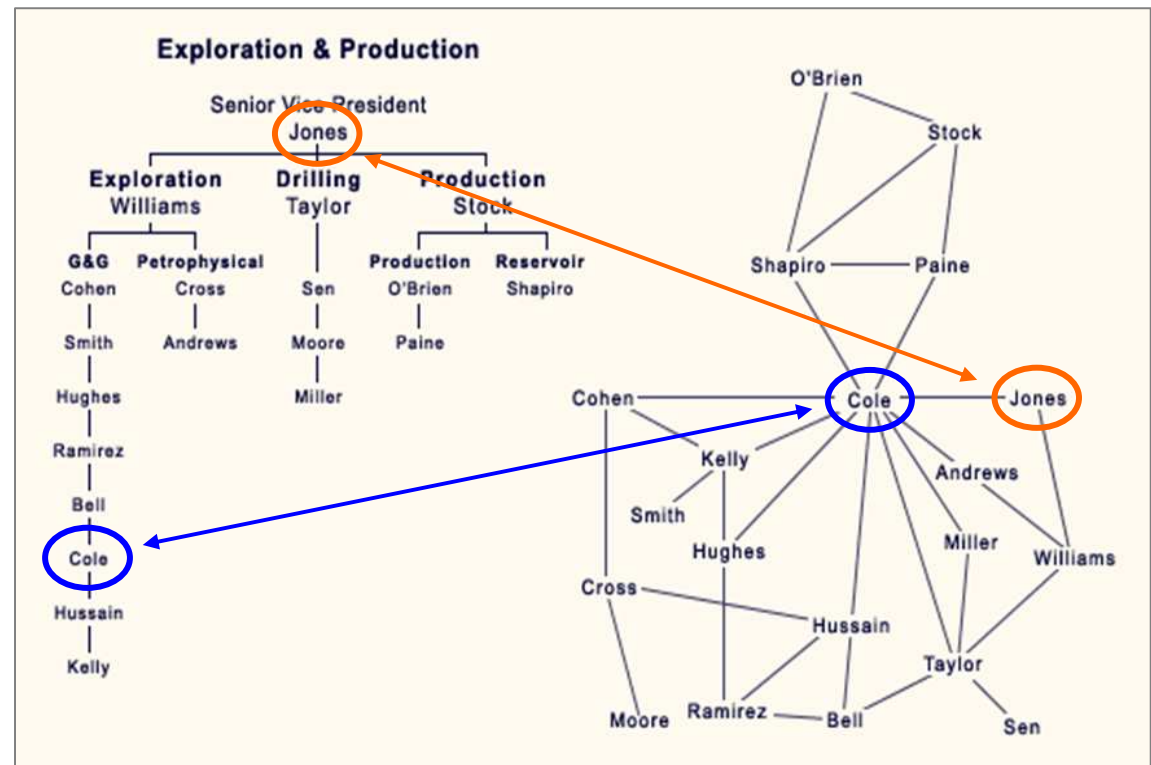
Exploration & Production

Senior Vice President
Jones

Exploration
Williams

Drilling
Taylor

Production
Stock

G&G
Cohen
Smith
Hughes
Ramirez
Bell
Cole
Hussain
Kelly

Petrophysical
Cross
Andrews

Sen
Moore
Miller

Production
O'Brien
Paine

Reservoir
Shapiro

O'Brien
Stock
Shapiro
Paine
Cohen
Cole
Jones
Kelly
Andrews
Smith
Hughes
Miller
Williams
Cross
Hussain
Taylor
Moore
Ramirez
Bell
Sen